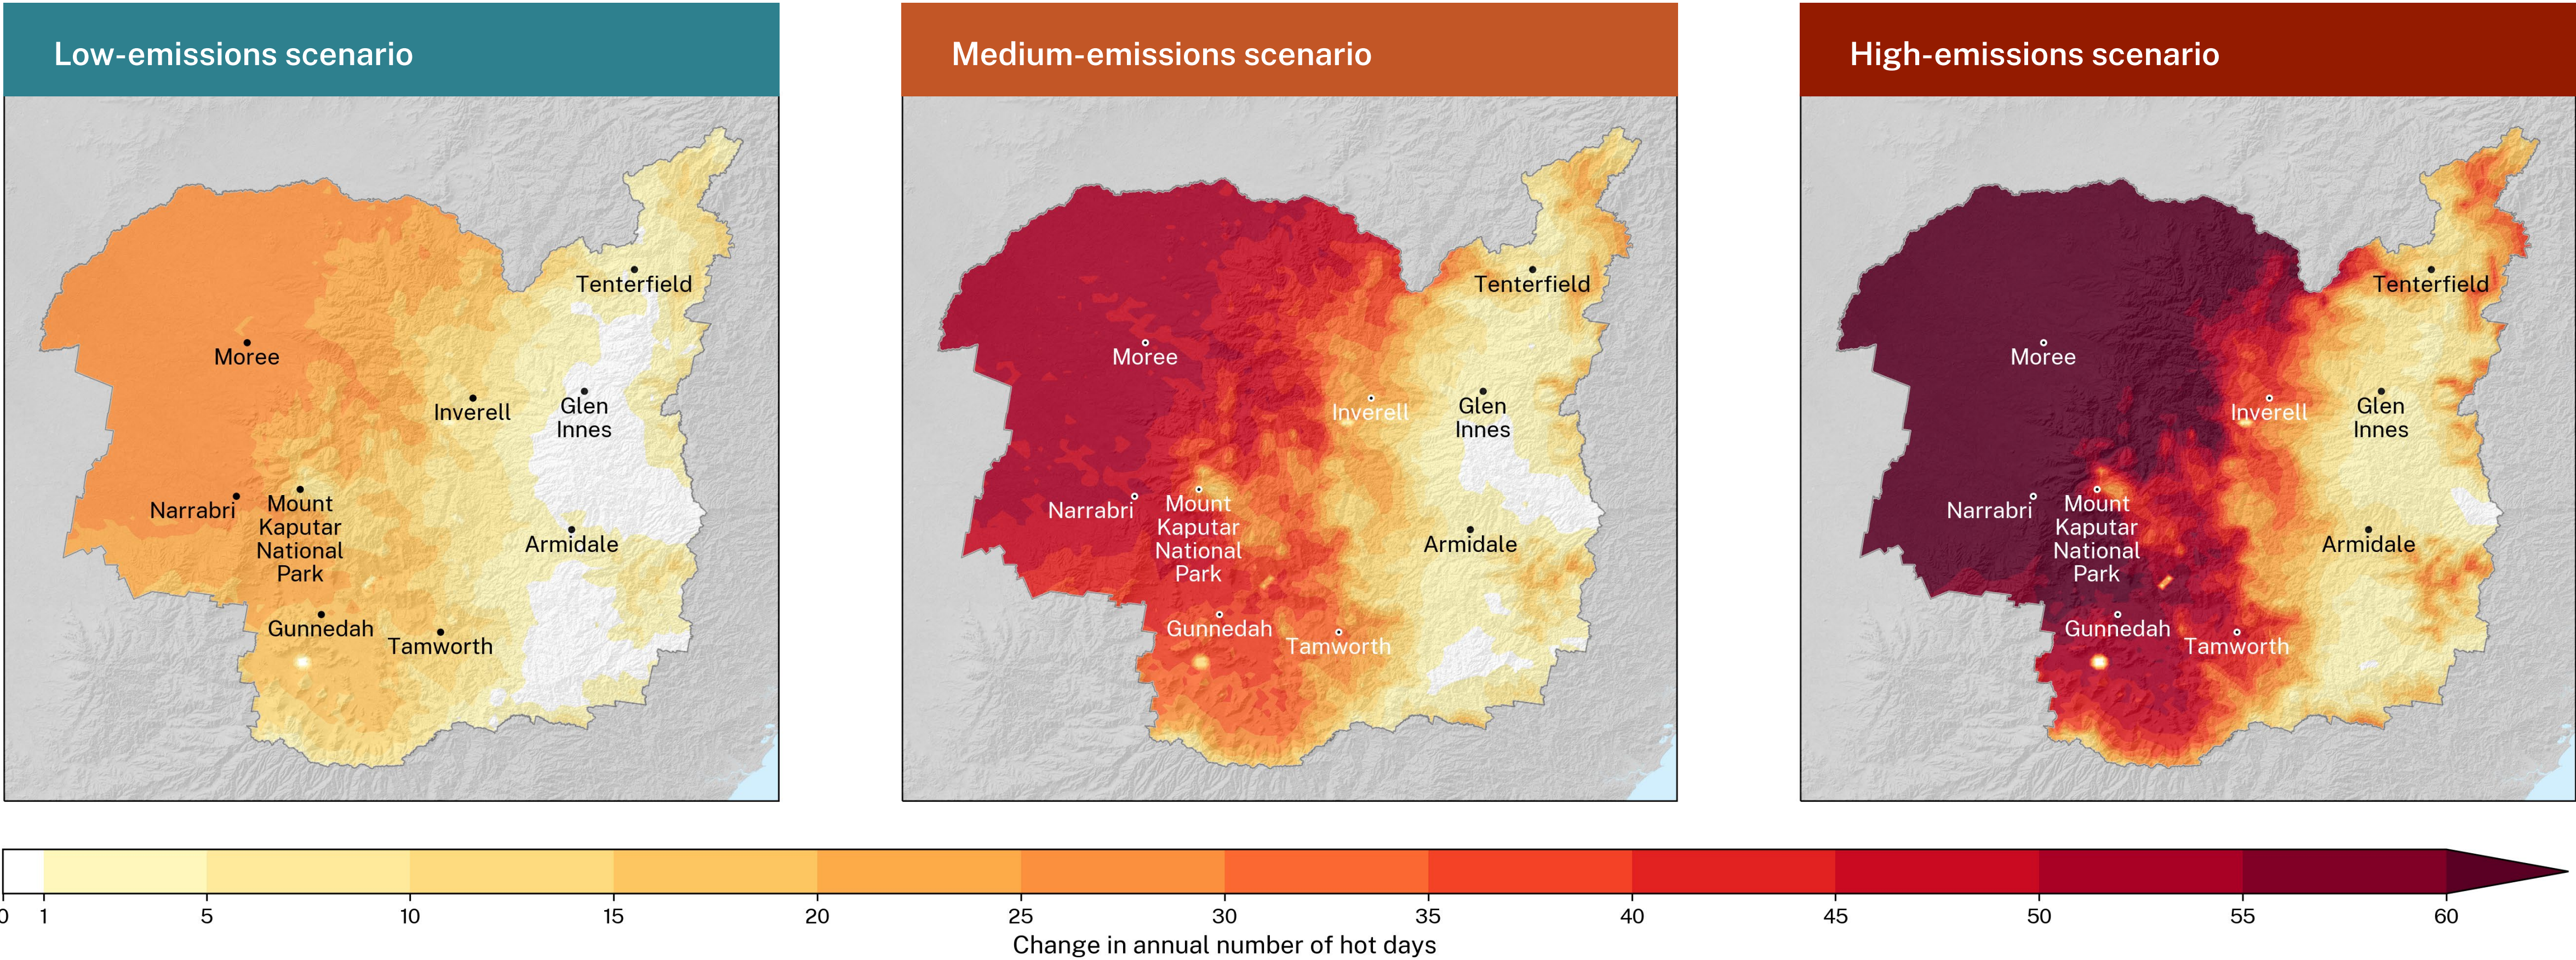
Low-emissions scenario

Tenterfield
Moree
Inverell
Glen Innes
Narrabri
Mount Kaputar National Park
Armidale
Gunnedah
Tamworth

Medium-emissions scenario

Tenterfield
Moree
Inverell
Glen Innes
Narrabri
Mount Kaputar National Park
Armidale
Gunnedah
Tamworth

High-emissions scenario

Tenterfield
Moree
Inverell
Glen Innes
Narrabri
Mount Kaputar National Park
Armidale
Gunnedah
Tamworth

0 1 5 10 15 20 25 30 35 40 45 50 55 60
Change in annual number of hot days